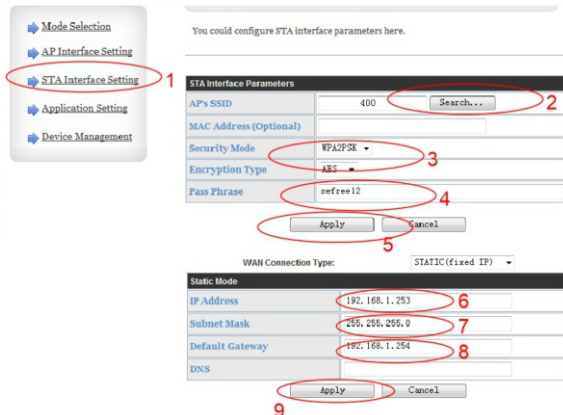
Mode Selection
AP Interface Setting
STA Interface Setting 1
Application Setting
Device Management

You could configure STA interface parameters here.

| STA Interface Parameters | |
|---|---|
| AP's SSID | 400 Search... 2 |
| MAC Address (Optional) | |
| Security Mode | WPA2PSK 3 |
| Encryption Type | AES |
| Pass Phrase | sefree12 4 |

Apply Cancel
5

WAN Connection Type: STATIC(fixed IP)

| Static Mode | |
|---|---|
| IP Address | 192.168.1.253 6 |
| Subnet Mask | 255.255.255.0 7 |
| Default Gateway | 192.168.1.254 8 |
| DNS | |

Apply Cancel
9